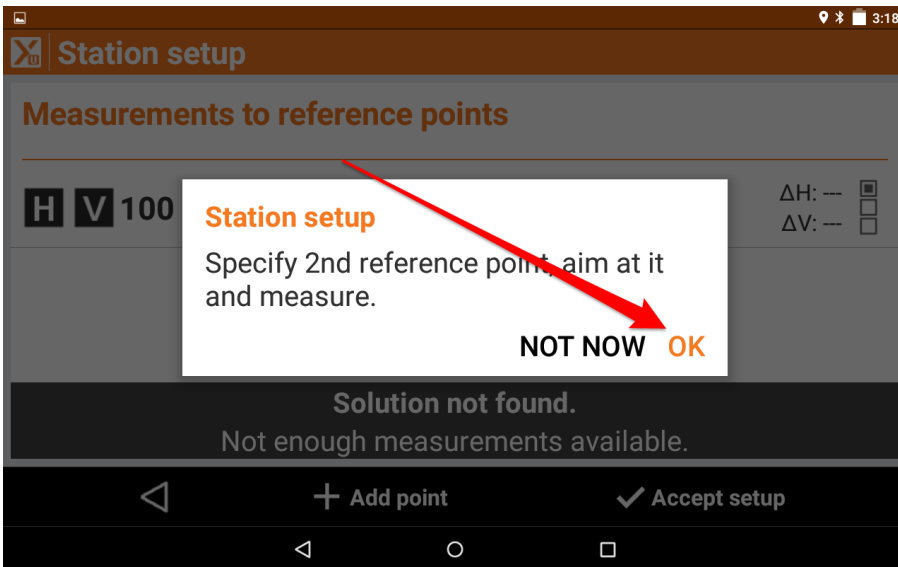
3:18

Station setup

Measurements to reference points

H V 100

ΔH: ---
ΔV: ---

Station setup

Specify 2nd reference point, aim at it and measure.

NOT NOW OK

Solution not found.
Not enough measurements available.

+ Add point
✓ Accept setup